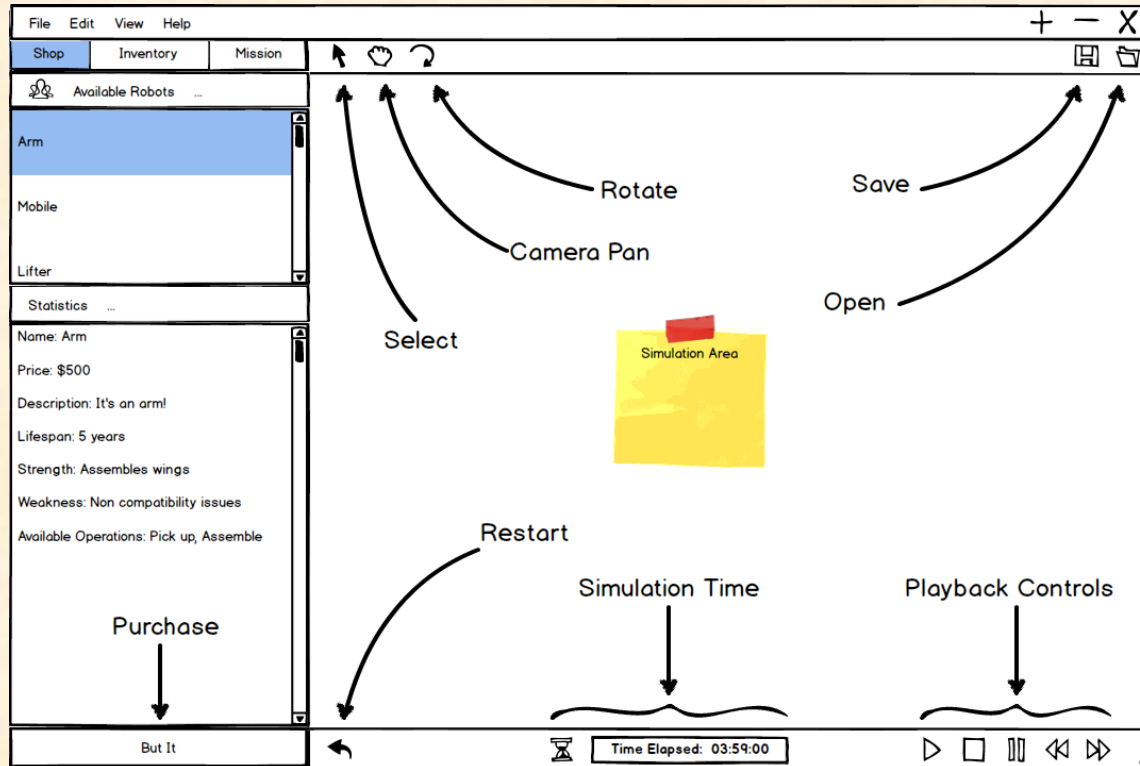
File Edit View Help

+ — X

Shop | Inventory | Mission

Available Robots ...

Arm

Mobile

Lifter

Statistics ...

Name: Arm

Price: $500

Description: It's an arm!

Lifespan: 5 years

Strength: Assembles wings

Weakness: Non compatibility issues

Available Operations: Pick up, Assemble

Purchase

But It

Rotate

Save

Camera Pan

Open

Select

Simulation Area

Restart

Simulation Time

Playback Controls

Time Elapsed: 03:59:00